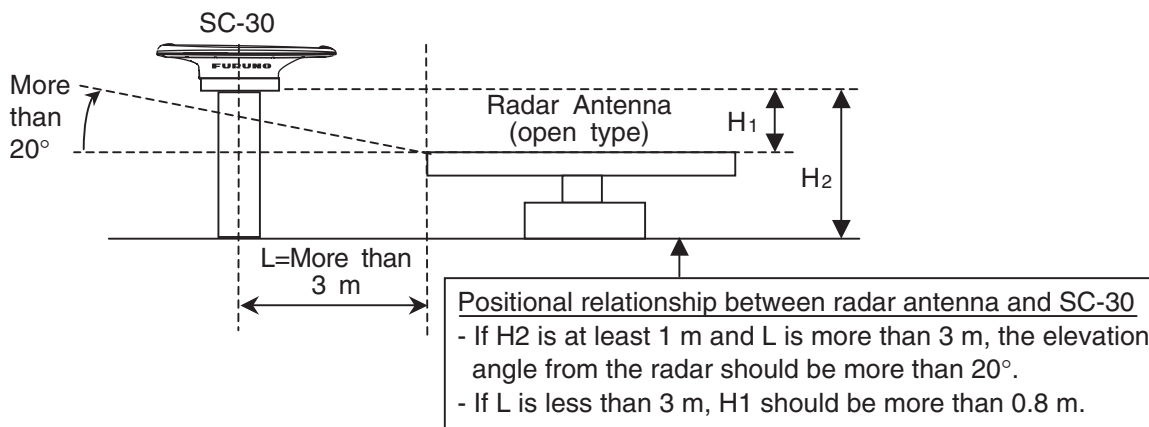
SC-30

FURUNO

More than 20°

Radar Antenna (open type)

$H_1$

$H_2$

L=More than 3 m

Positional relationship between radar antenna and SC-30
- If H2 is at least 1 m and L is more than 3 m, the elevation angle from the radar should be more than 20°.
- If L is less than 3 m, H1 should be more than 0.8 m.